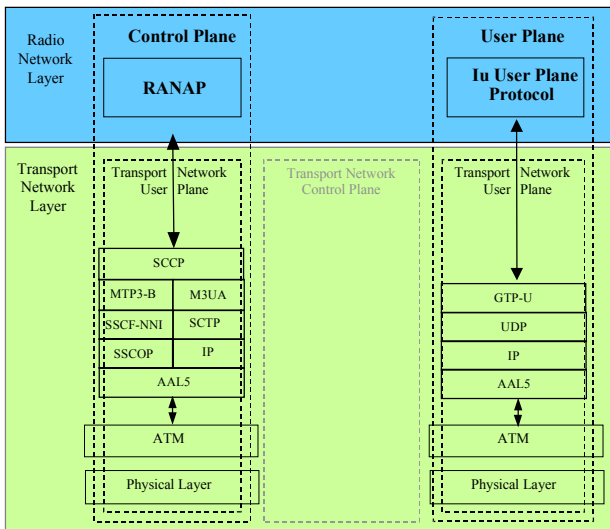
Radio Network Layer

Control Plane

RANAP

User Plane

Iu User Plane Protocol

Transport Network Layer

Transport Network User Plane

Transport Network Control Plane

Transport Network User Plane

SCCP

MTP3-B | M3UA

SSCF-NNI | SCTP

SSCOP | IP

AAL5

ATM

Physical Layer

GTP-U

UDP

IP

AAL5

ATM

Physical Layer